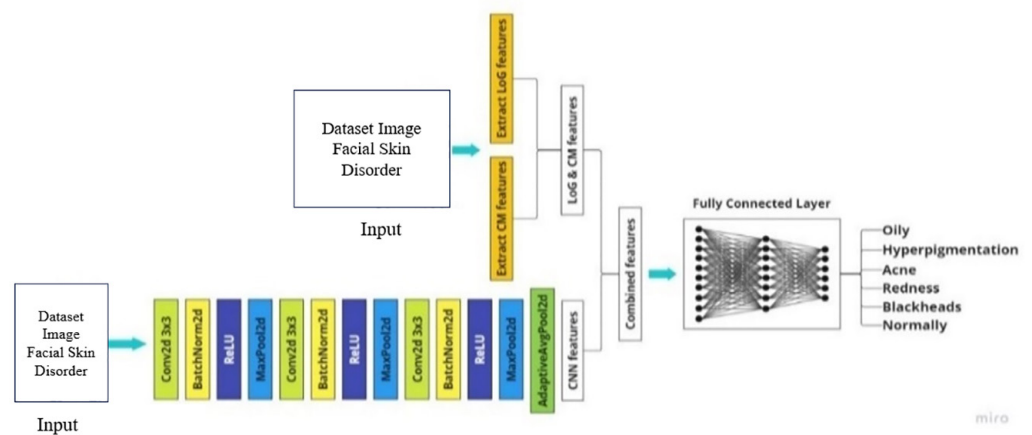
Dataset Image Facial Skin Disorder

Input

Extract LoG features

Extract CM features

LoG & CM features

Dataset Image Facial Skin Disorder

Input

Conv2d 3x3

BatchNorm2d

ReLU

MaxPool2d

Conv2d 3x3

BatchNorm2d

ReLU

MaxPool2d

Conv2d 3x3

BatchNorm2d

ReLU

MaxPool2d

AdaptiveAvgPool2d

CNN features

Combined features

Fully Connected Layer

Oily
Hyperpigmentation
Acne
Redness
Blackheads
Normally

miro